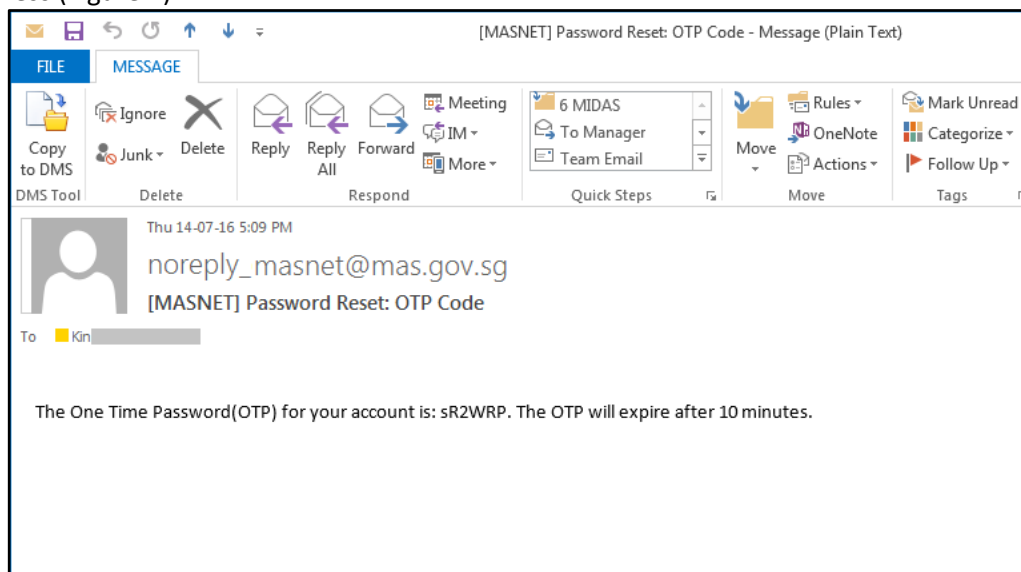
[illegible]

[MASNET] Password Reset: OTP Code - Message (Plain Text)

FILE MESSAGE

Copy to DMS
DMS Tool

Ignore
Junk
Delete
Delete

Reply
Reply All
Forward
Meeting
IM
More
Respond

6 MIDAS
To Manager
Team Email
Quick Steps

Move
Rules
OneNote
Actions
Move

Mark Unread
Categorize
Follow Up
Tags

Thu 14-07-16 5:09 PM
noreply_masnet@mas.gov.sg
[MASNET] Password Reset: OTP Code

To Kin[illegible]

The One Time Password(OTP) for your account is: sR2WRP. The OTP will expire after 10 minutes.